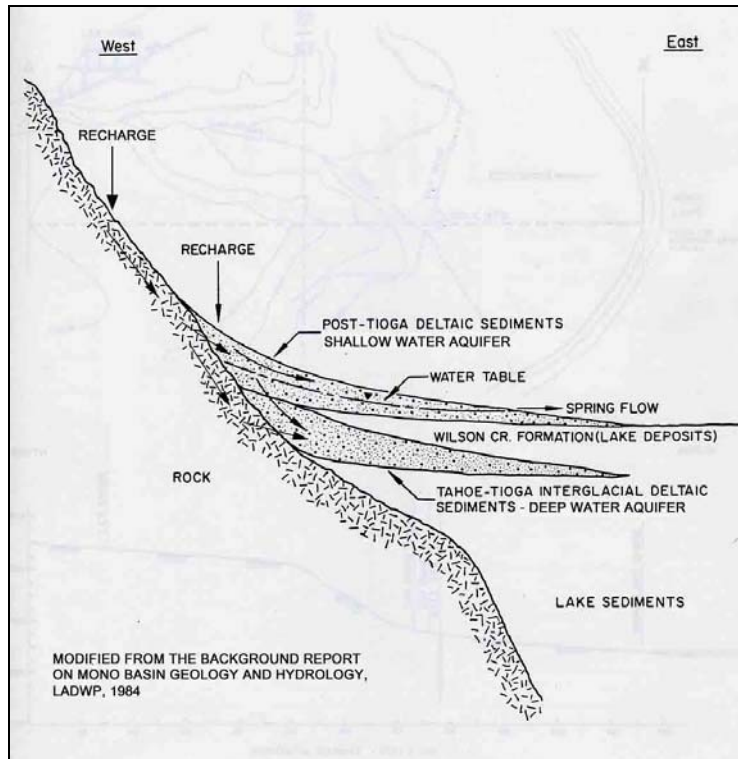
West

East

RECHARGE

RECHARGE

POST-TIOGA DELTAIC SEDIMENTS
SHALLOW WATER AQUIFER

WATER TABLE

SPRING FLOW

WILSON CR. FORMATION(LAKE DEPOSITS)

ROCK

TAHOE-TIOGA INTERGLACIAL DELTAIC SEDIMENTS - DEEP WATER AQUIFER

LAKE SEDIMENTS

MODIFIED FROM THE BACKGROUND REPORT ON MONO BASIN GEOLOGY AND HYDROLOGY, LADWP, 1984